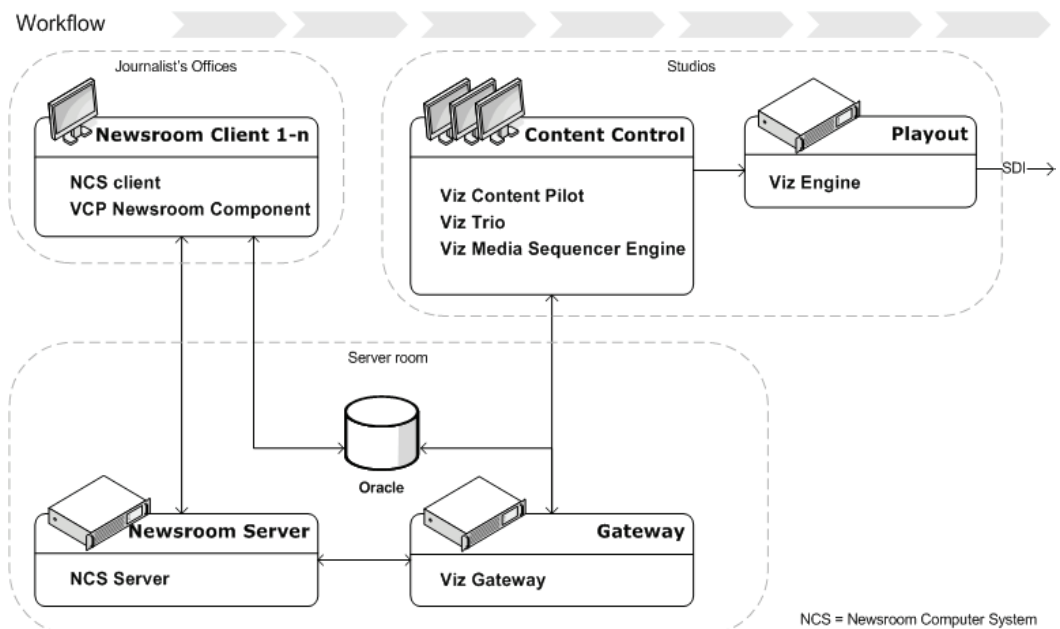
Workflow

Journalist's Offices

Newsroom Client 1-n

NCS client
VCP Newsroom Component

Studios

Content Control

Viz Content Pilot
Viz Trio
Viz Media Sequencer Engine

Playout

Viz Engine

SDI

Server room

Oracle

Newsroom Server

NCS Server

Gateway

Viz Gateway

NCS = Newsroom Computer System